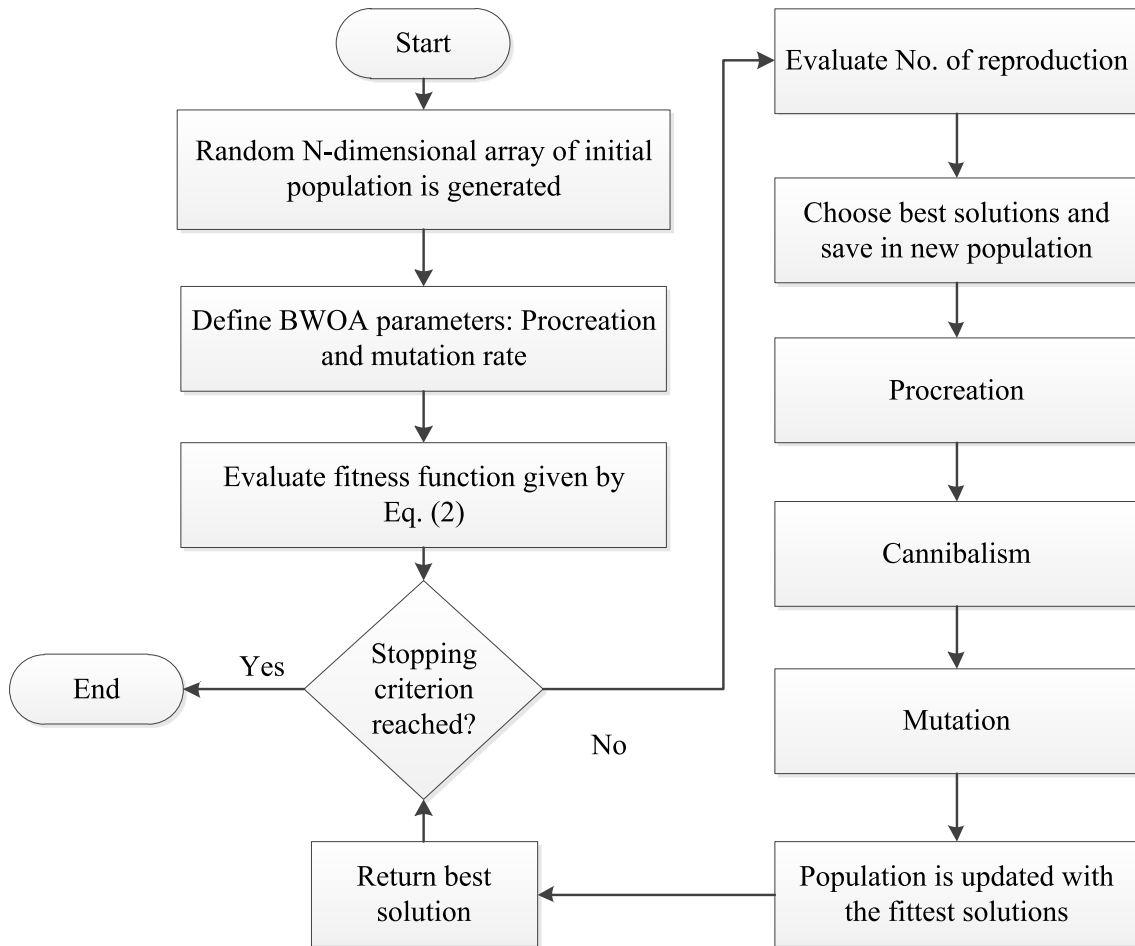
Start

Random N-dimensional array of initial population is generated

Define BWOA parameters: Procreation and mutation rate

Evaluate fitness function given by Eq. (2)

Stopping criterion reached?

Yes

End

No

Evaluate No. of reproduction

Choose best solutions and save in new population

Procreation

Cannibalism

Mutation

Population is updated with the fittest solutions

Return best solution